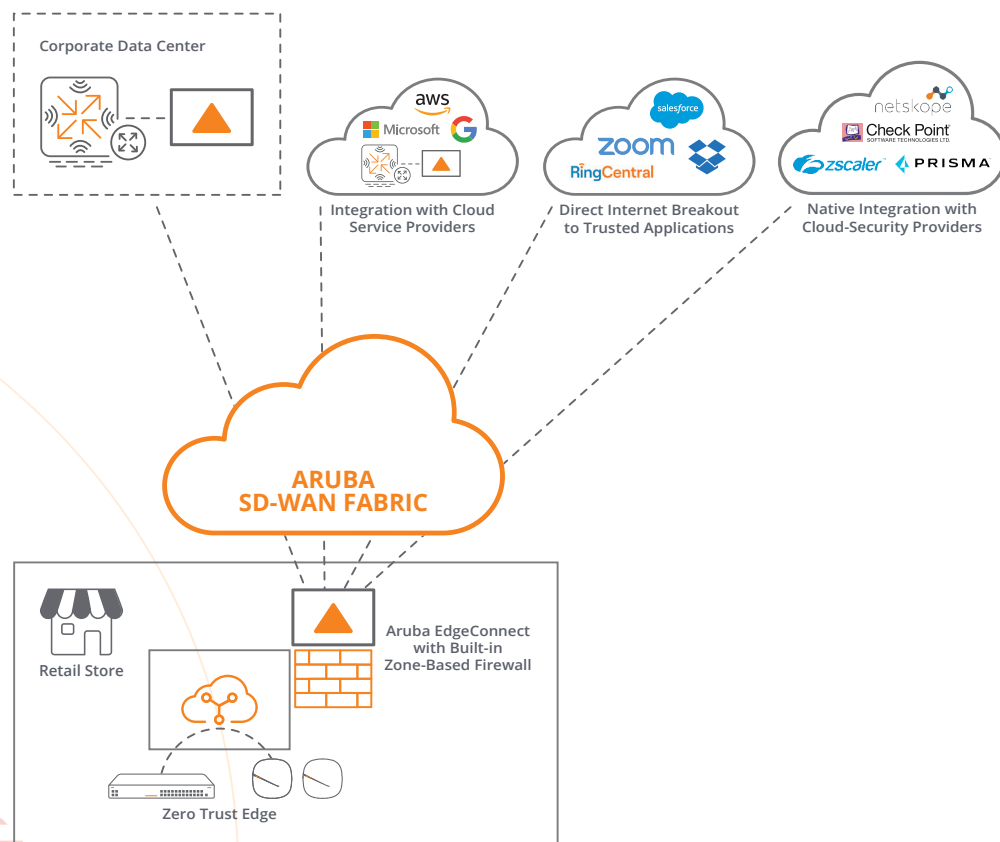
Corporate Data Center

aws

Microsoft

Integration with Cloud Service Providers

salesforce

zoom

RingCentral

Direct Internet Breakout to Trusted Applications

netskope

Check Point SOFTWARE TECHNOLOGIES LTD.

zscaler

PRISMA

Native Integration with Cloud-Security Providers

ARUBA SD-WAN FABRIC

Retail Store

Aruba EdgeConnect with Built-in Zone-Based Firewall

Zero Trust Edge